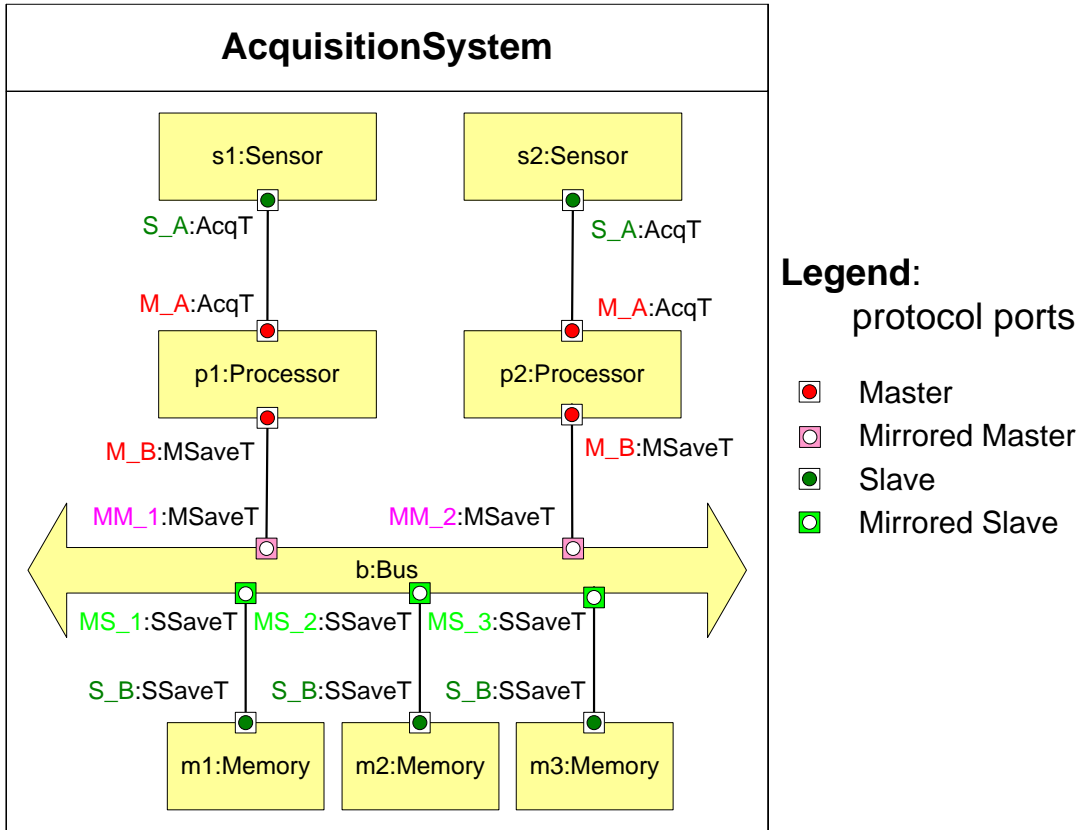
AcquisitionSystem

s1:Sensor

s2:Sensor

S_A:AcqT

S_A:AcqT

M_A:AcqT

M_A:AcqT

p1:Processor

p2:Processor

M_B:MSaveT

M_B:MSaveT

MM_1:MSaveT

MM_2:MSaveT

b:Bus

MS_1:SSaveT

MS_2:SSaveT

MS_3:SSaveT

S_B:SSaveT

S_B:SSaveT

S_B:SSaveT

m1:Memory

m2:Memory

m3:Memory

Legend: protocol ports

Master

Mirrored Master

Slave

Mirrored Slave